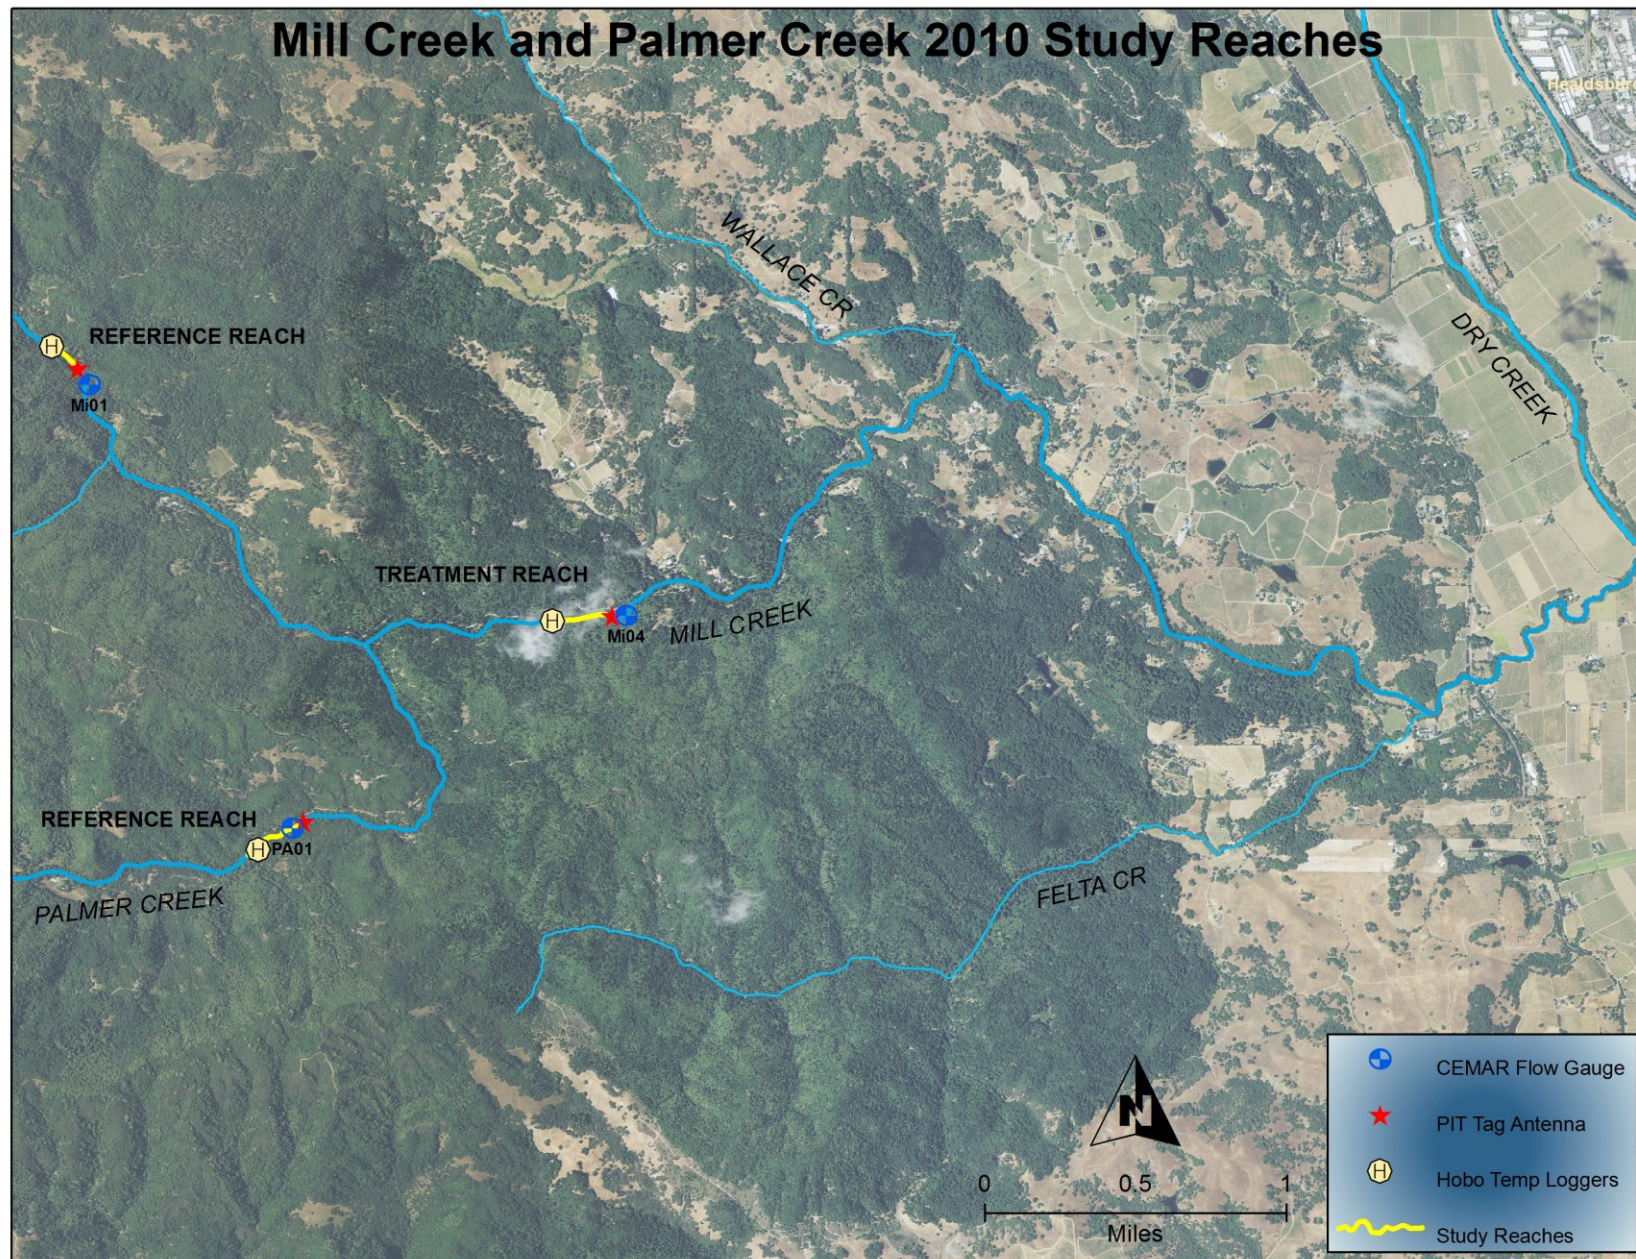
Mill Creek and Palmer Creek 2010 Study Reaches

Healdsburg

WALLACE CR

DRY CREEK

REFERENCE REACH

H

Mi01

TREATMENT REACH

H

Mi04

MILL CREEK

REFERENCE REACH

H

PA01

PALMER CREEK

FELTA CR

N

0 0.5 1

Miles

CEMAR Flow Gauge

PIT Tag Antenna

H Hobo Temp Loggers

Study Reaches